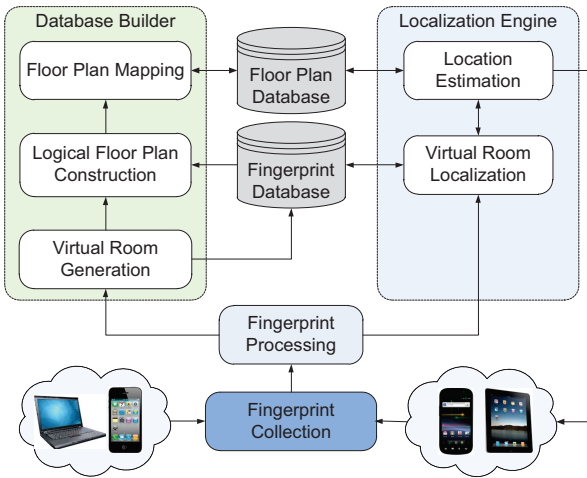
Database Builder

Floor Plan Mapping

Logical Floor Plan Construction

Virtual Room Generation

Floor Plan Database

Fingerprint Database

Localization Engine

Location Estimation

Virtual Room Localization

Fingerprint Processing

Fingerprint Collection